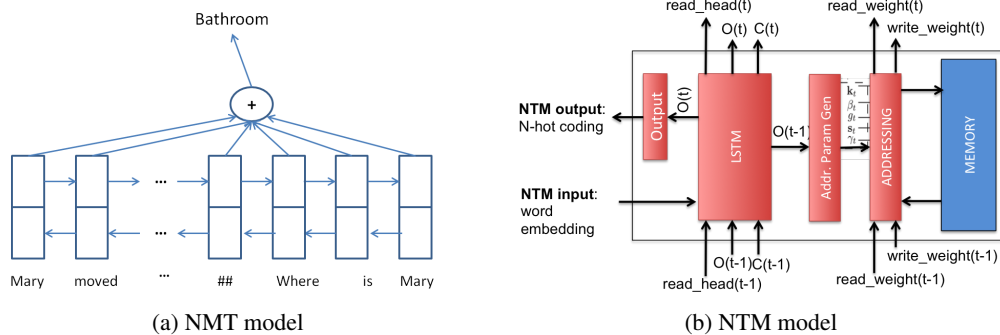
Bathroom

+

...

...

Mary moved ... ## Where is Mary

(a) NMT model

read_head(t)

O(t) C(t)

read_weight(t)

write_weight(t)

NTM output: N-hot coding

Output

O(t)

LSTM

O(t-1)

Addr. Param Gen

$\mathbf{k}_t$

$\beta_t$

$g_t$

$\mathbf{s}_t$

$\gamma_t$

ADDRESSING

MEMORY

NTM input: word embedding

O(t-1) C(t-1)

read_head(t-1)

write_weight(t-1)

read_weight(t-1)

(b) NTM model